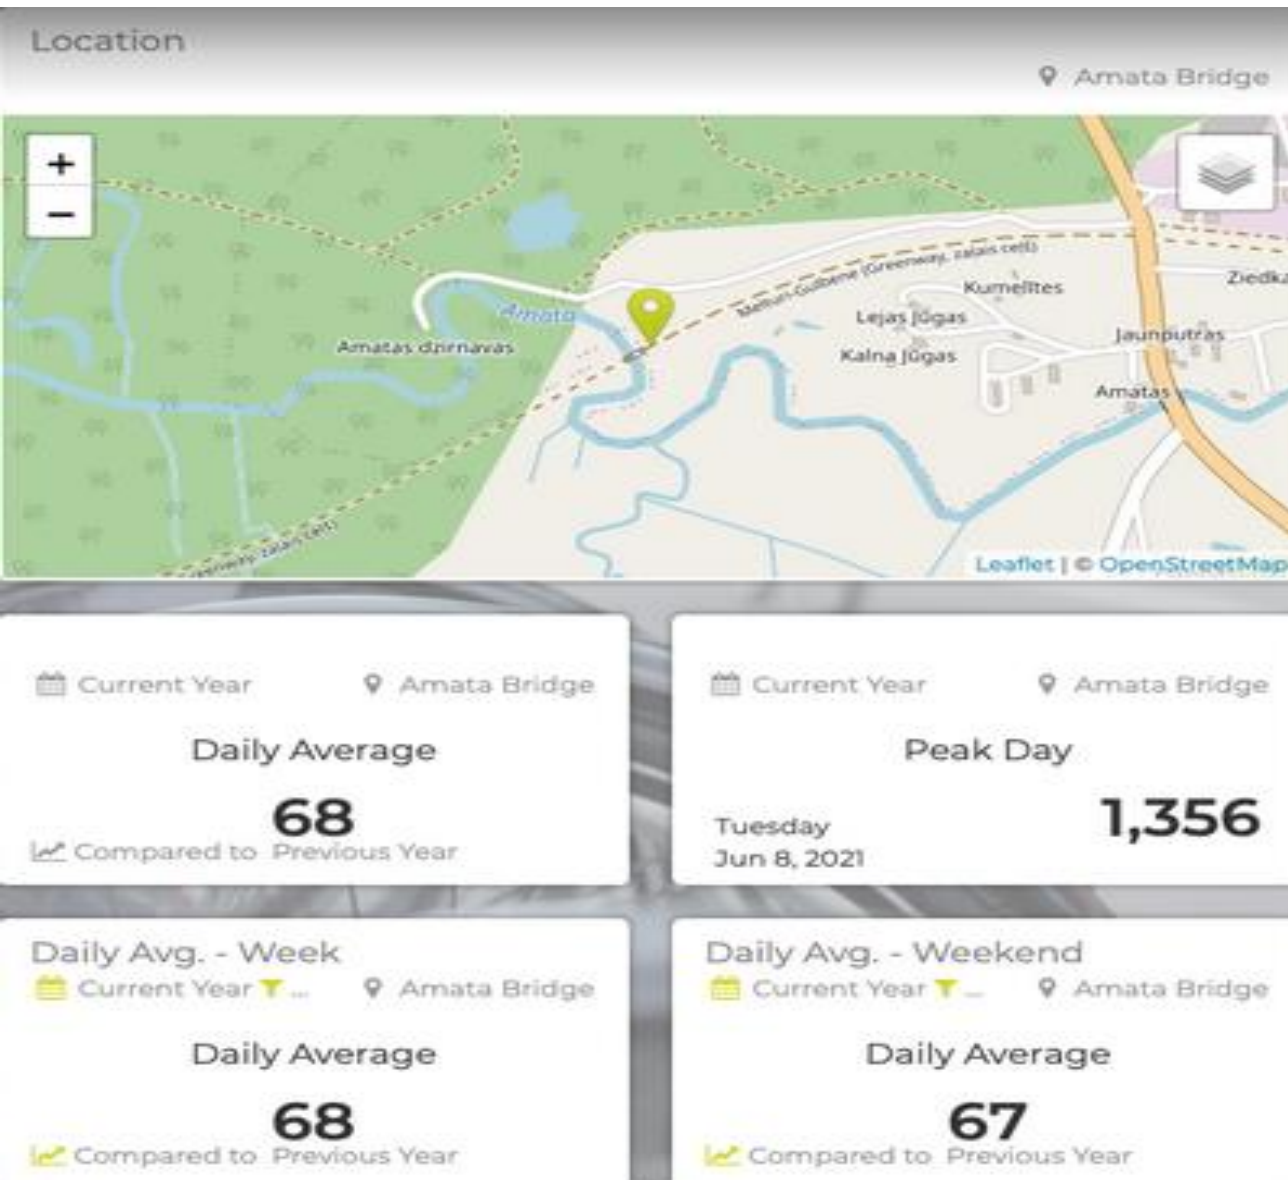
Location

Amata Bridge

+
−

Amatas dzirnavas
Amata
Melturi-Gulbene (Greenway, zaļais ceļš)
Kumelītes
Lejas Jūgas
Kalna Jūgas
Jaunputras
Amatas
Ziedk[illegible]
Greenway, zaļais ceļš

Leaflet | © OpenStreetMap

Current Year
Amata Bridge
Daily Average
68
Compared to Previous Year

Current Year
Amata Bridge
Peak Day
Tuesday
Jun 8, 2021
1,356

Daily Avg. - Week
Current Year ...
Amata Bridge
Daily Average
68
Compared to Previous Year

Daily Avg. - Weekend
Current Year ...
Amata Bridge
Daily Average
67
Compared to Previous Year